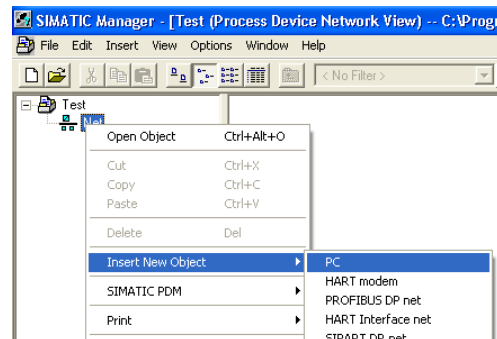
SIMATIC Manager - [Test (Process Device Network View) -- C:\Prog

File Edit Insert View Options Window Help

< No Filter >

Test
Net

Open Object Ctrl+Alt+O
Cut Ctrl+X
Copy Ctrl+C
Paste Ctrl+V
Delete Del
Insert New Object
SIMATIC PDM
Print

PC
HART modem
PROFIBUS DP net
HART Interface net
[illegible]